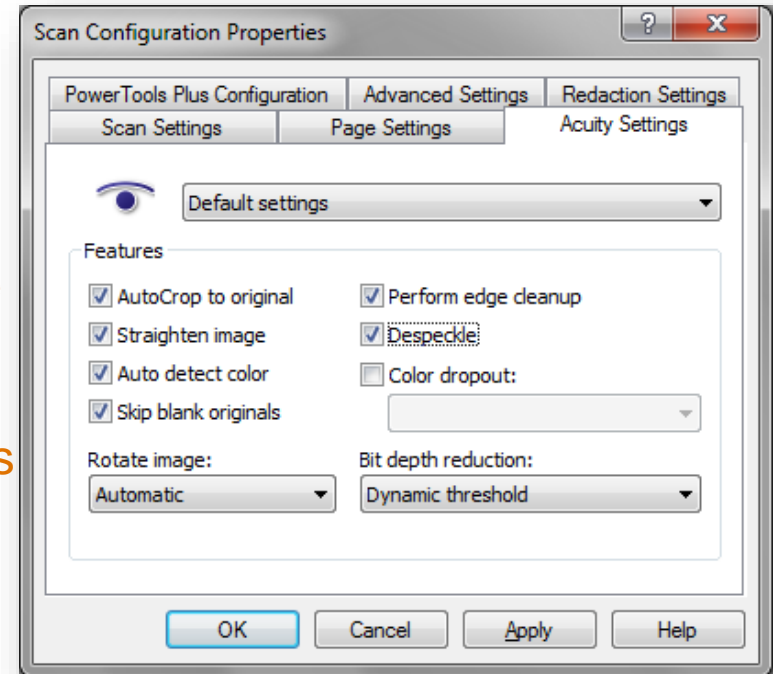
Scan Configuration Properties

?

X

PowerTools Plus Configuration

Advanced Settings

Redaction Settings

Scan Settings

Page Settings

Acuity Settings

Default settings

Features

AutoCrop to original

Straighten image

Auto detect color

Skip blank originals

Perform edge cleanup

Despeckle

Color dropout:

Rotate image:

Automatic

Bit depth reduction:

Dynamic threshold

s

OK

Cancel

Apply

Help